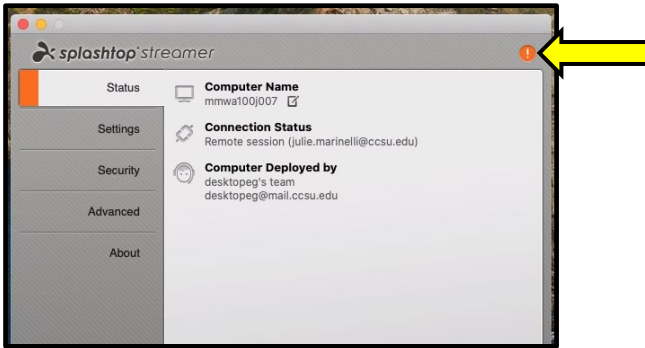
splashtop streamer

!

Status

Settings

Security

Advanced

About

Computer Name
mmwa100j007

Connection Status
Remote session (julie.marinelli@ccsu.edu)

Computer Deployed by
desktopeg's team
desktopeg@mail.ccsu.edu